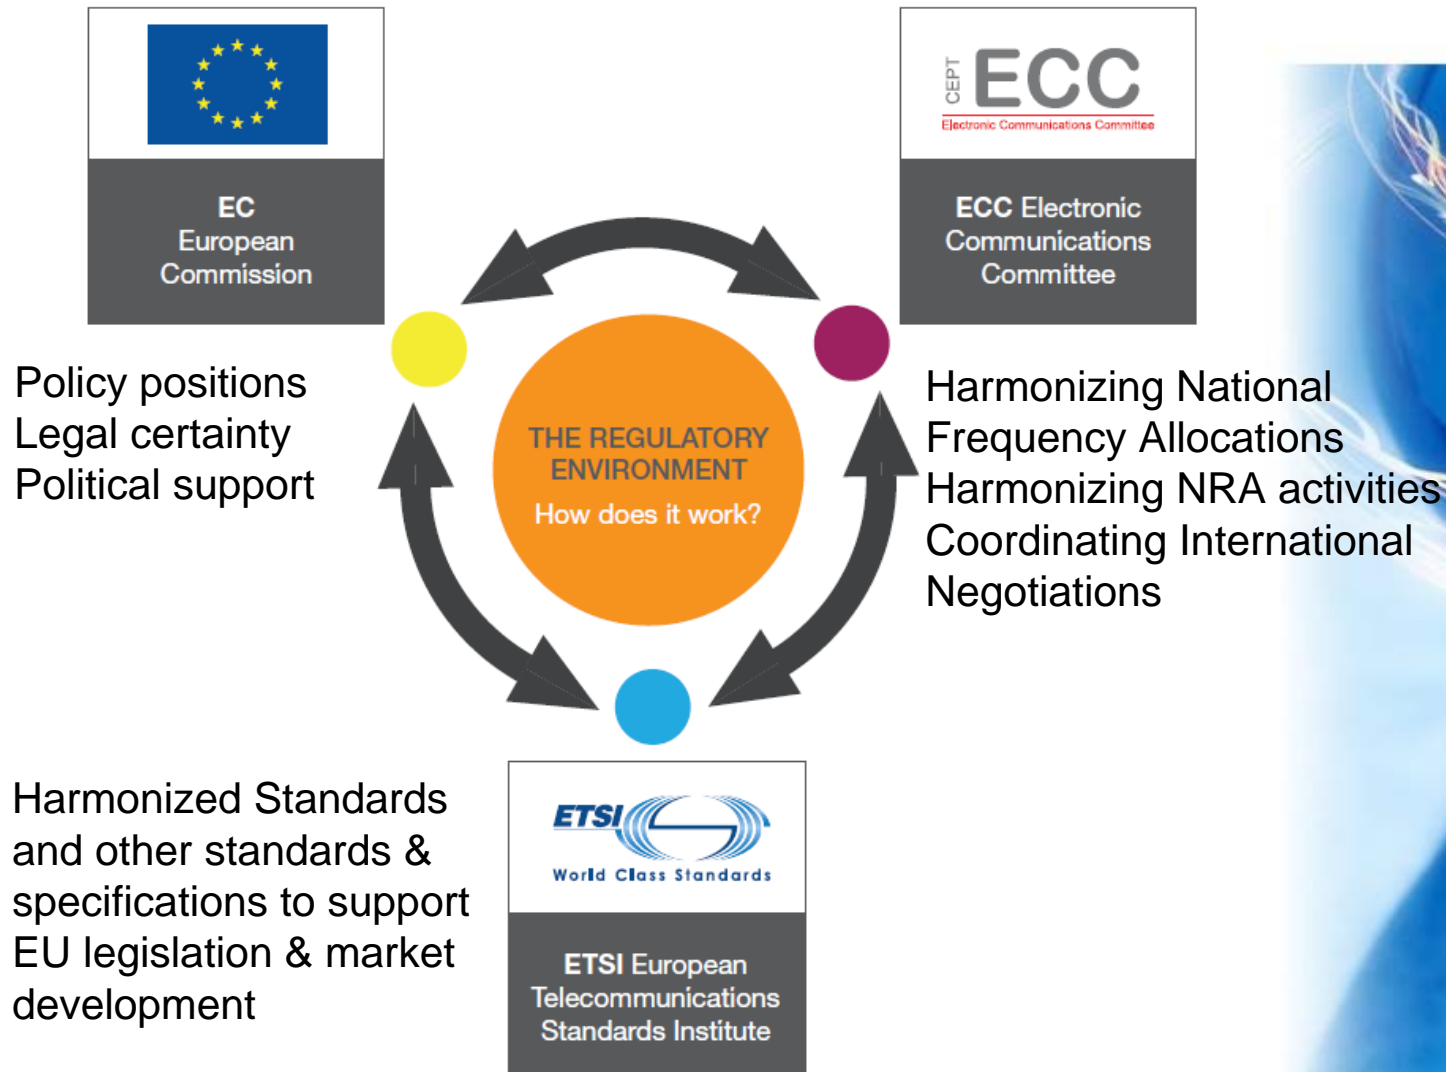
EC
European
Commission

CEPT ECC
Electronic Communications Committee

ECC Electronic
Communications
Committee

Policy positions
Legal certainty
Political support

THE REGULATORY ENVIRONMENT
How does it work?

Harmonizing National Frequency Allocations
Harmonizing NRA activities
Coordinating International Negotiations

Harmonized Standards and other standards & specifications to support EU legislation & market development

ETSI
World Class Standards

ETSI European
Telecommunications
Standards Institute